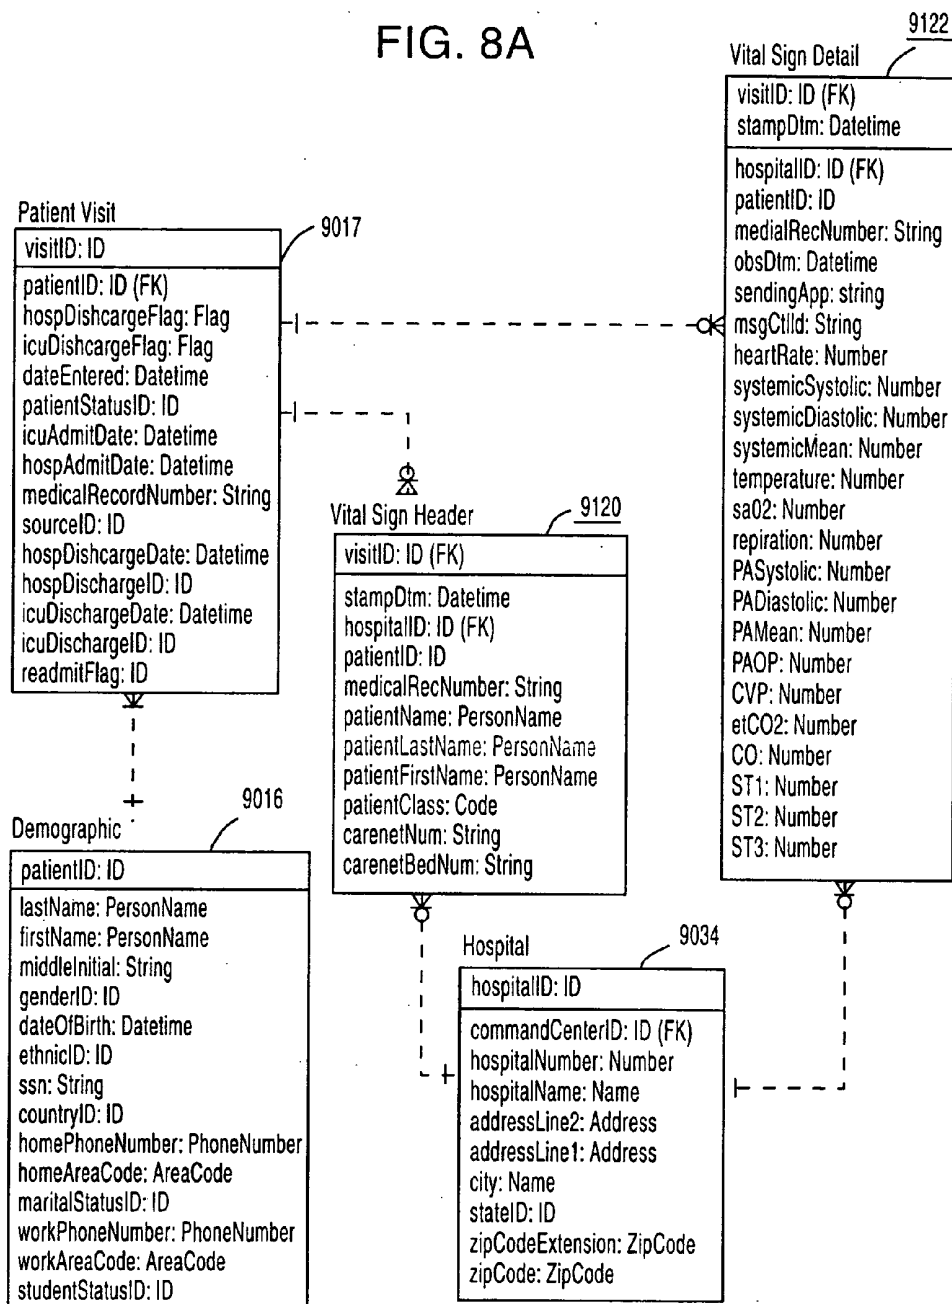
FIG. 8A

9122
Vital Sign Detail

visitID: ID (FK)
stampDtm: Datetime

hospitalID: ID (FK)
patientID: ID
medialRecNumber: String
obsDtm: Datetime
sendingApp: string
msgCtlId: String
heartRate: Number
systemicSystolic: Number
systemicDiastolic: Number
systemicMean: Number
temperature: Number
sa02: Number
repiration: Number
PASystolic: Number
PADiastolic: Number
PAMean: Number
PAOP: Number
CVP: Number
etCO2: Number
CO: Number
ST1: Number
ST2: Number
ST3: Number

Patient Visit
9017

visitID: ID

patientID: ID (FK)
hospDishcargeFlag: Flag
icuDishcargeFlag: Flag
dateEntered: Datetime
patientStatusID: ID
icuAdmitDate: Datetime
hospAdmitDate: Datetime
medicalRecordNumber: String
sourceID: ID
hospDishcargeDate: Datetime
hospDischargeID: ID
icuDischargeDate: Datetime
icuDischargeID: ID
readmitFlag: ID

Vital Sign Header
9120

visitID: ID (FK)

stampDtm: Datetime
hospitalID: ID (FK)
patientID: ID
medicalRecNumber: String
patientName: PersonName
patientLastName: PersonName
patientFirstName: PersonName
patientClass: Code
carenetNum: String
carenetBedNum: String

Demographic
9016

patientID: ID

lastName: PersonName
firstName: PersonName
middleInitial: String
genderID: ID
dateOfBirth: Datetime
ethnicID: ID
ssn: String
countryID: ID
homePhoneNumber: PhoneNumber
homeAreaCode: AreaCode
maritalStatusID: ID
workPhoneNumber: PhoneNumber
workAreaCode: AreaCode
studentStatusID: ID

Hospital
9034

hospitalID: ID

commandCenterID: ID (FK)
hospitalNumber: Number
hospitalName: Name
addressLine2: Address
addressLine1: Address
city: Name
stateID: ID
zipCodeExtension: ZipCode
zipCode: ZipCode